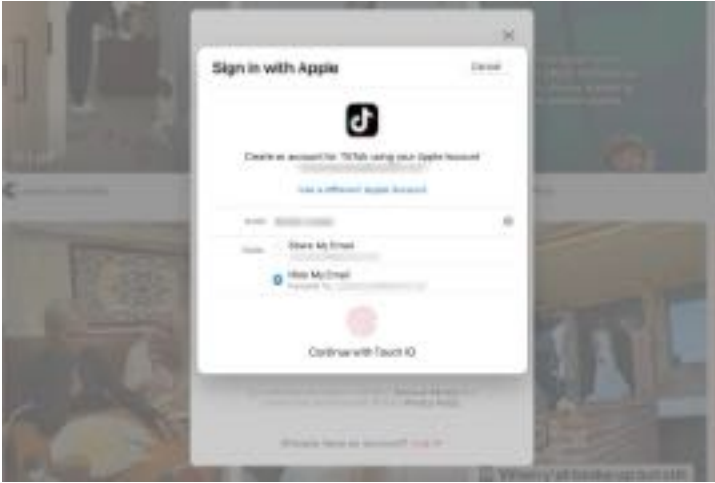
Sign in with Apple

Cancel

Create an account for TikTok using your Apple Account

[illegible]

Use a different Apple Account

Name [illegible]

Email

Share My Email

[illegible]

Hide My Email

Forward To: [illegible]

Continue with Touch ID

Already have an account? Log in